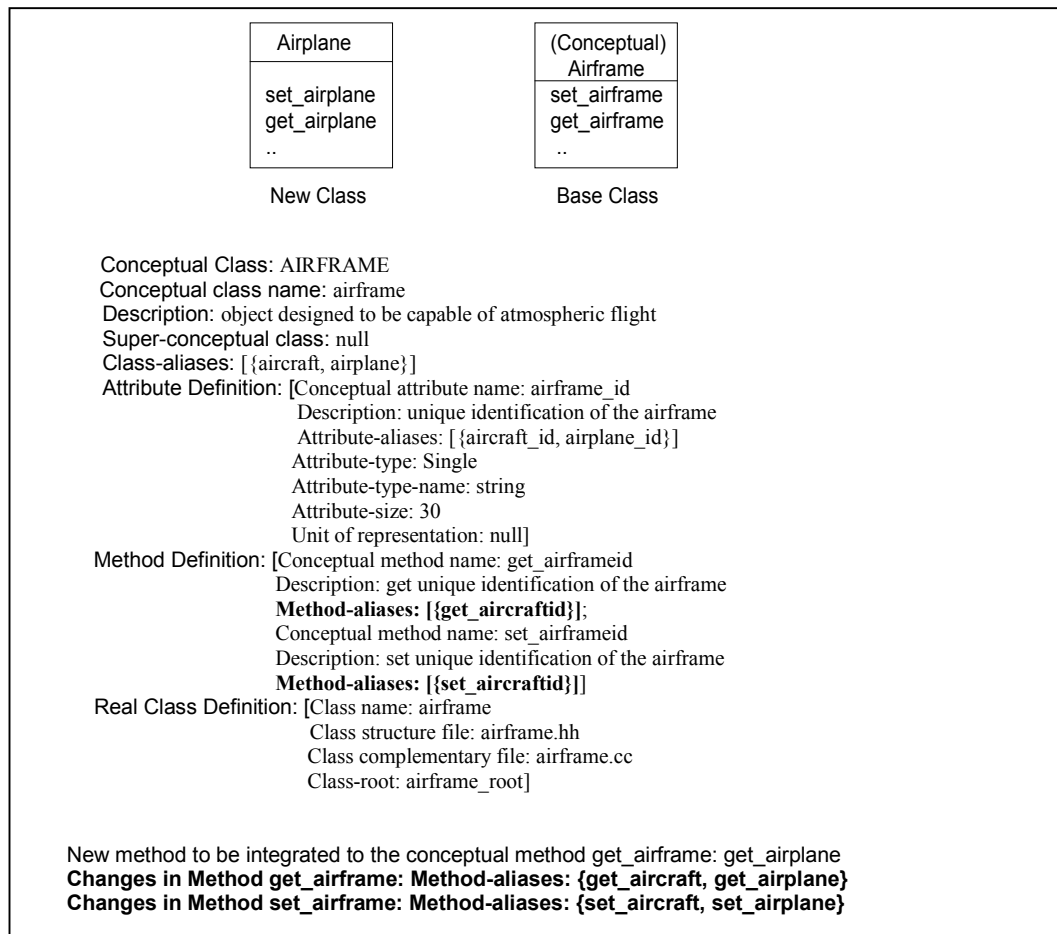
Airplane

set_airplane
get_airplane
..

New Class

(Conceptual)
Airframe

set_airframe
get_airframe
..

Base Class

Conceptual Class: AIRFRAME
Conceptual class name: airframe
Description: object designed to be capable of atmospheric flight
Super-conceptual class: null
Class-aliases: [{aircraft, airplane}]
Attribute Definition: [Conceptual attribute name: airframe_id
Description: unique identification of the airframe
Attribute-aliases: [{aircraft_id, airplane_id}]
Attribute-type: Single
Attribute-type-name: string
Attribute-size: 30
Unit of representation: null]
Method Definition: [Conceptual method name: get_airframeid
Description: get unique identification of the airframe
**Method-aliases: [{get_aircraftid}]**;
Conceptual method name: set_airframeid
Description: set unique identification of the airframe
**Method-aliases: [{set_aircraftid}]**]
Real Class Definition: [Class name: airframe
Class structure file: airframe.hh
Class complementary file: airframe.cc
Class-root: airframe_root]

New method to be integrated to the conceptual method get_airframe: get_airplane
**Changes in Method get_airframe: Method-aliases: {get_aircraft, get_airplane}**
**Changes in Method set_airframe: Method-aliases: {set_aircraft, set_airplane}**